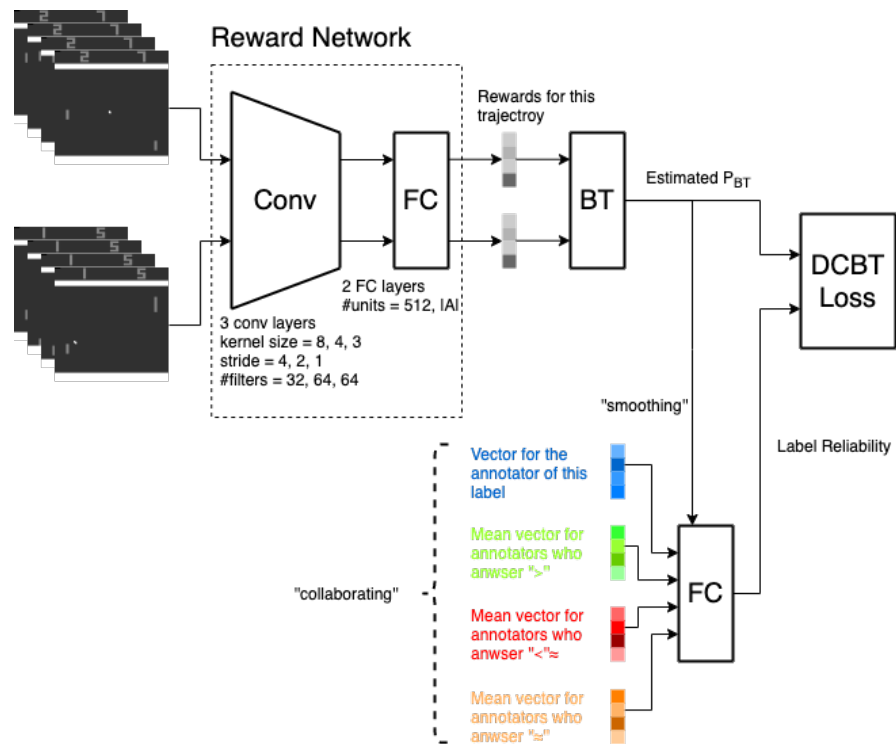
Reward Network

Rewards for this trajectroy

Conv

FC

BT

Estimated $P_{BT}$

DCBT Loss

2 FC layers
#units = 512, |A|

3 conv layers
kernel size = 8, 4, 3
stride = 4, 2, 1
#filters = 32, 64, 64

"smoothing"

Label Reliability

Vector for the annotator of this label

Mean vector for annotators who anwser ">"

"collaborating"

FC

Mean vector for annotators who anwser "<"≈

Mean vector for annotators who anwser "≃"